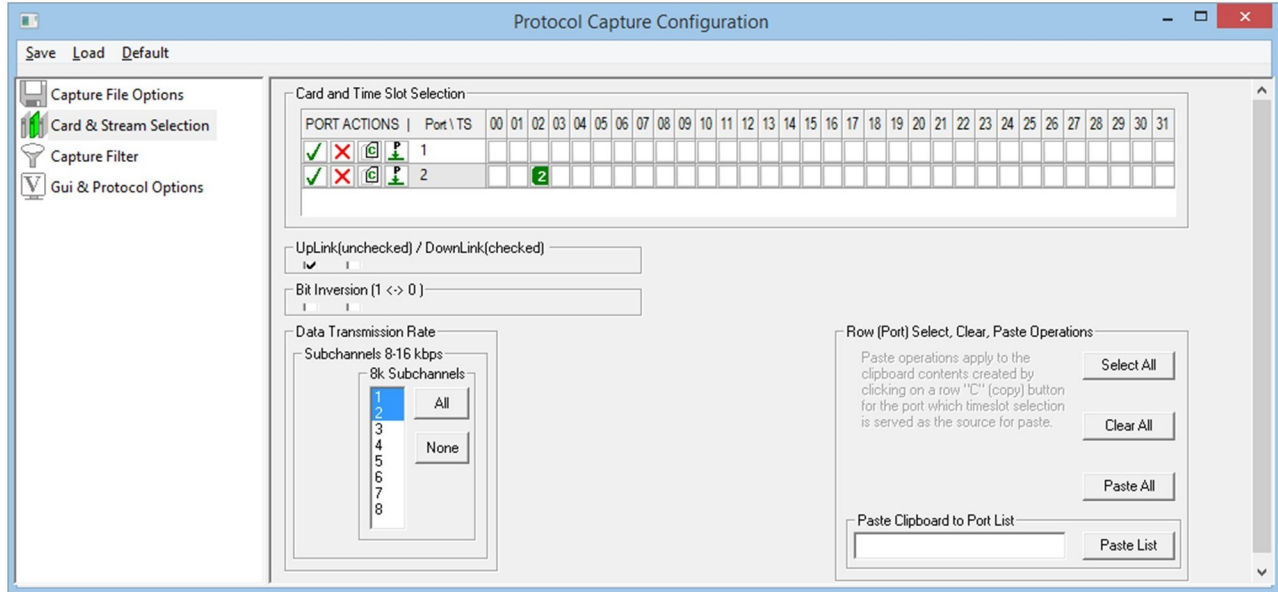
Protocol Capture Configuration

Save Load Default

Capture File Options
Card & Stream Selection
Capture Filter
Gui & Protocol Options

Card and Time Slot Selection

| PORT ACTIONS \| | Port \ TS | 00 | 01 | 02 | 03 | 04 | 05 | 06 | 07 | 08 | 09 | 10 | 11 | 12 | 13 | 14 | 15 | 16 | 17 | 18 | 19 | 20 | 21 | 22 | 23 | 24 | 25 | 26 | 27 | 28 | 29 | 30 | 31 |
|---|---|---|---|---|---|---|---|---|---|---|---|---|---|---|---|---|---|---|---|---|---|---|---|---|---|---|---|---|---|---|---|---|---|
| | 1 | | | | | | | | | | | | | | | | | | | | | | | | | | | | | | | | |
| | 2 | | | 2 | | | | | | | | | | | | | | | | | | | | | | | | | | | | | |

UpLink(unchecked) / DownLink(checked)

Bit Inversion (1 <-> 0 )

Data Transmission Rate
Subchannels 8-16 kbps
8k Subchannels
1
2
3
4
5
6
7
8
All
None

Row (Port) Select, Clear, Paste Operations
Paste operations apply to the clipboard contents created by clicking on a row "C" (copy) button for the port which timeslot selection is served as the source for paste.
Select All
Clear All
Paste All
Paste Clipboard to Port List
Paste List